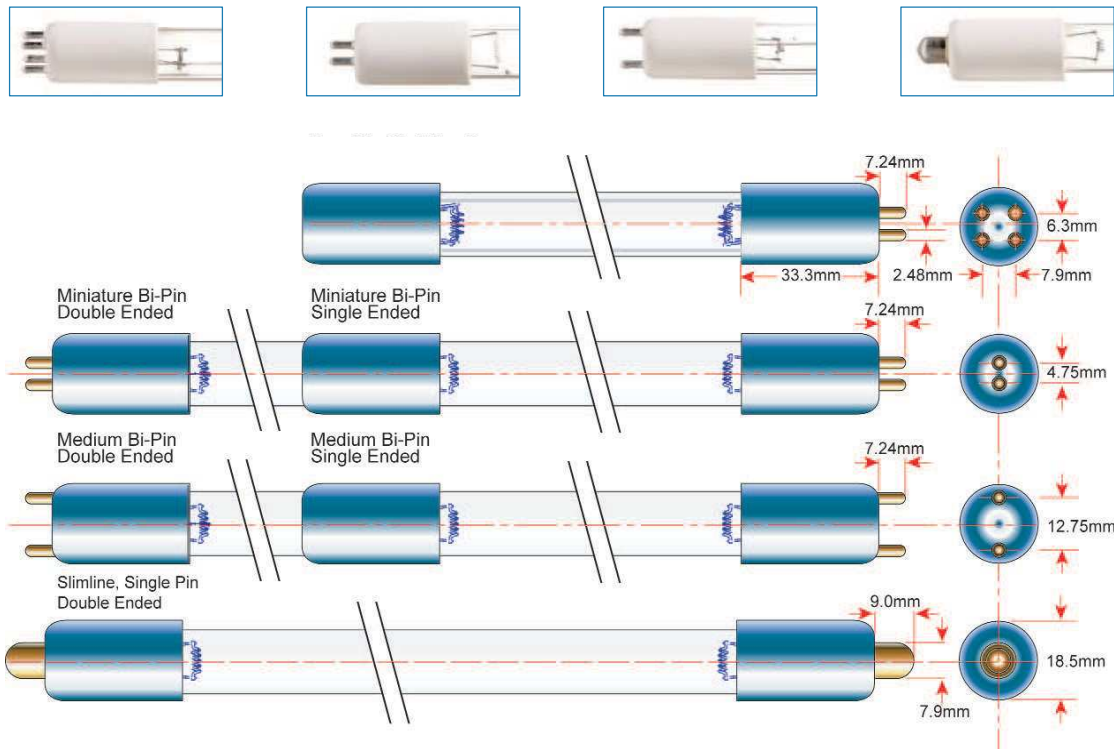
7.24mm

6.3mm

2.48mm

33.3mm

7.9mm

Miniature Bi-Pin Double Ended

Miniature Bi-Pin Single Ended

7.24mm

4.75mm

Medium Bi-Pin Double Ended

Medium Bi-Pin Single Ended

7.24mm

12.75mm

Slimline, Single Pin Double Ended

9.0mm

18.5mm

7.9mm